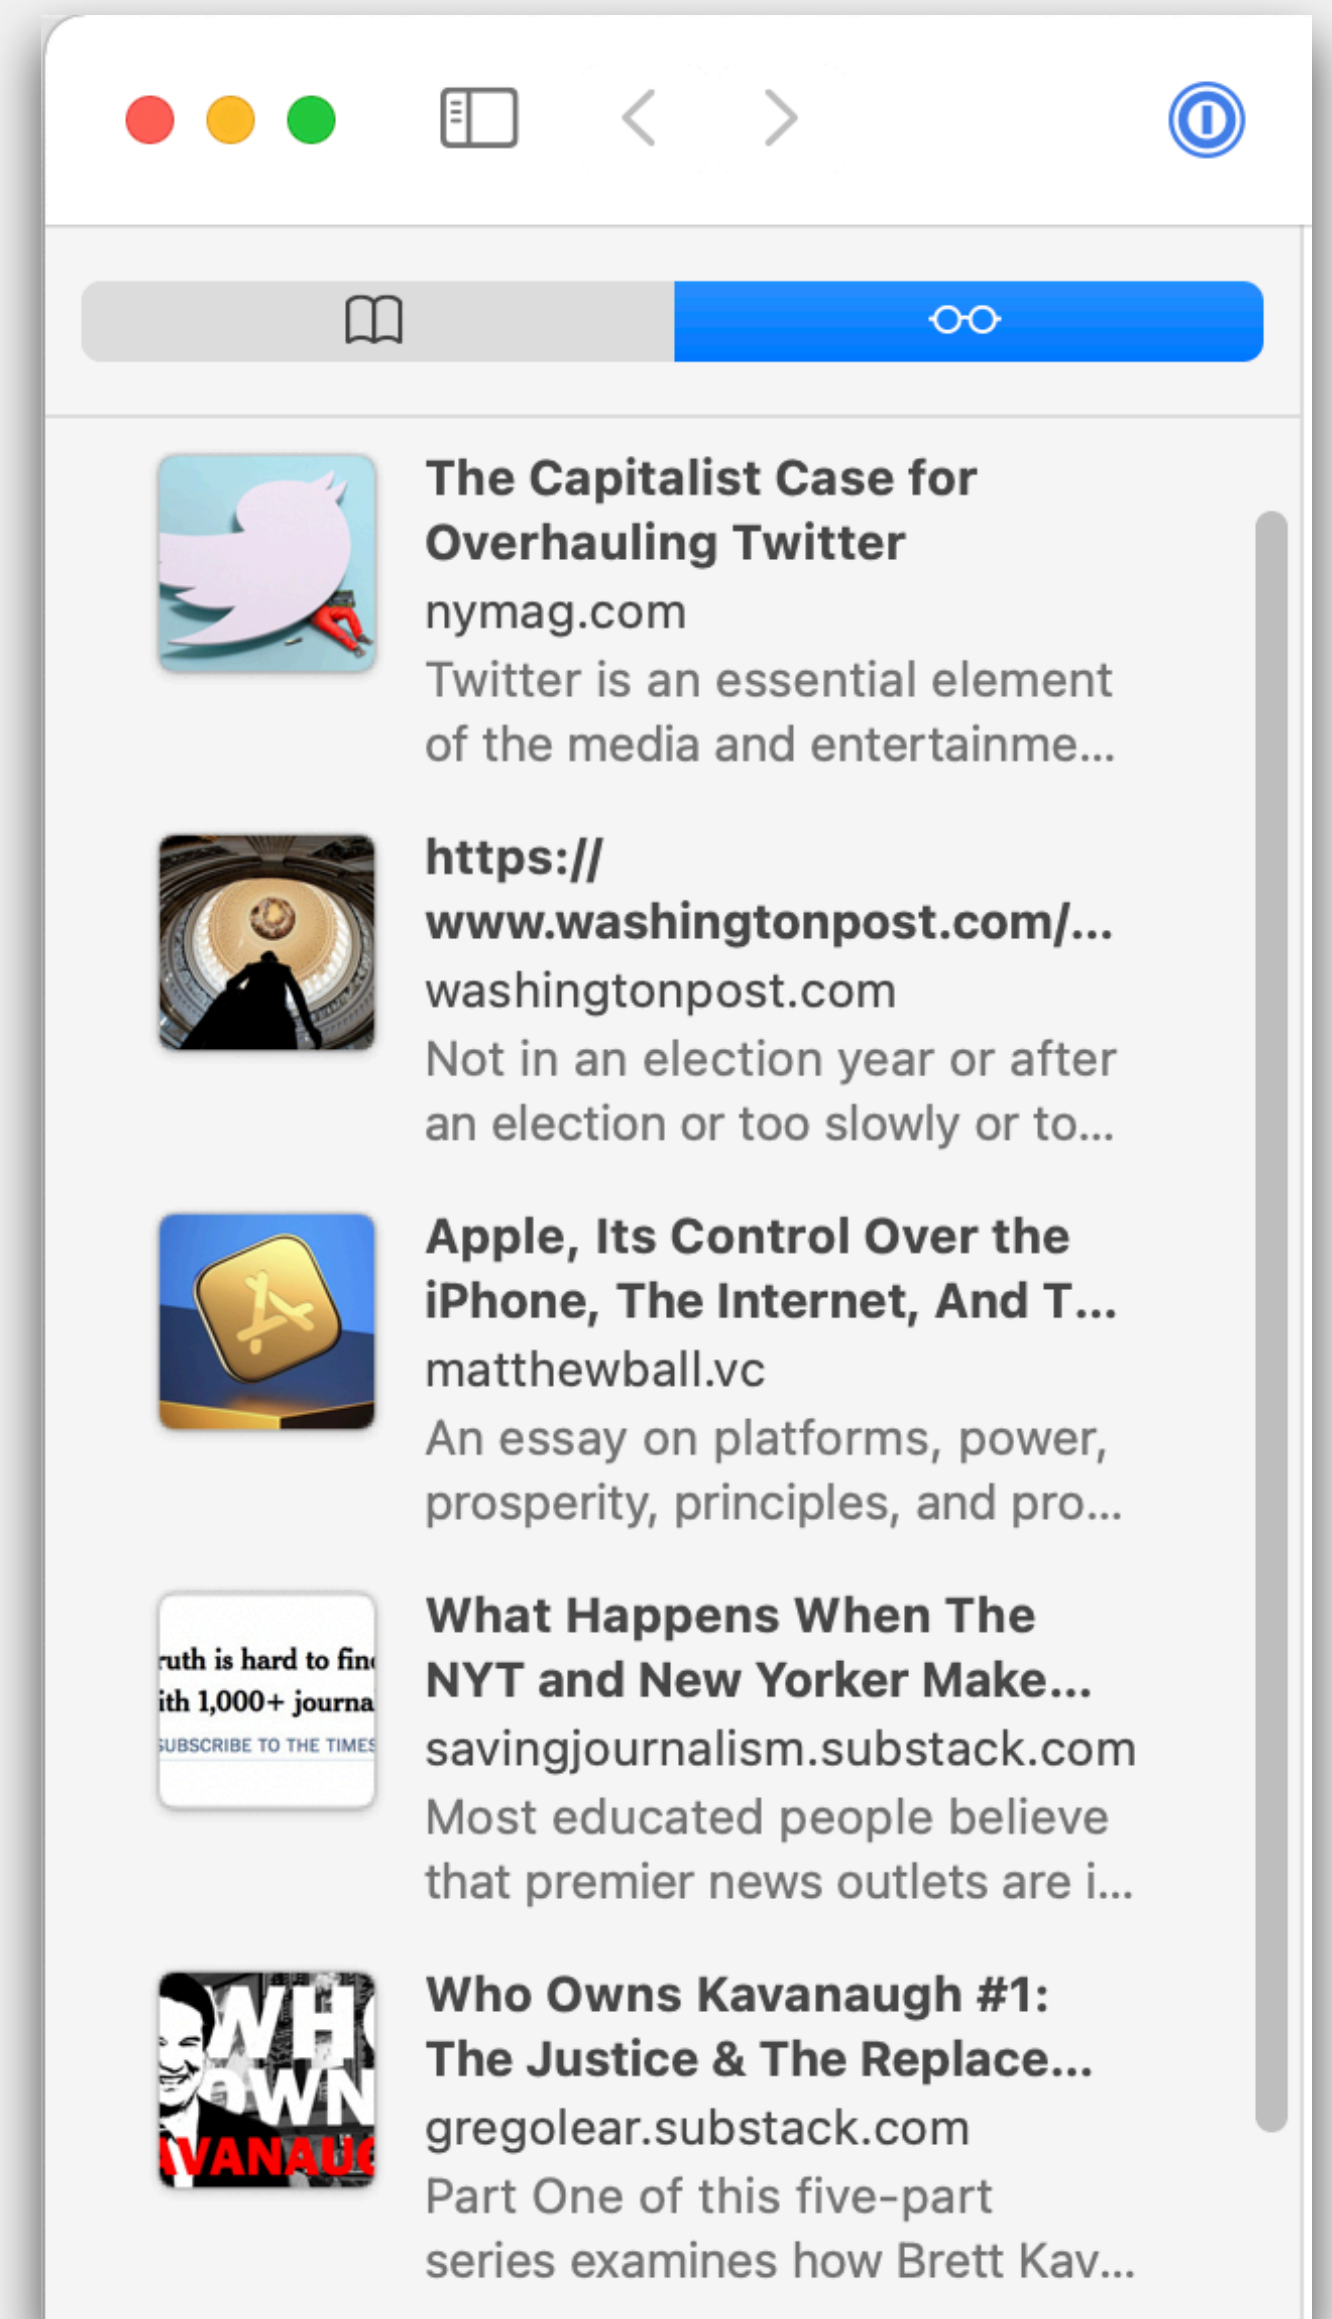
The Capitalist Case for Overhauling Twitter
nymag.com
Twitter is an essential element of the media and entertainme...

https://www.washingtonpost.com/...
washingtonpost.com
Not in an election year or after an election or too slowly or to...

Apple, Its Control Over the iPhone, The Internet, And T...
matthewball.vc
An essay on platforms, power, prosperity, principles, and pro...

ruth is hard to fin
ith 1,000+ journa
SUBSCRIBE TO THE TIMES

What Happens When The NYT and New Yorker Make...
savingjournalism.substack.com
Most educated people believe that premier news outlets are i...

WH
OWN
VANAU

Who Owns Kavanaugh #1: The Justice & The Replace...
gregolear.substack.com
Part One of this five-part series examines how Brett Kav...